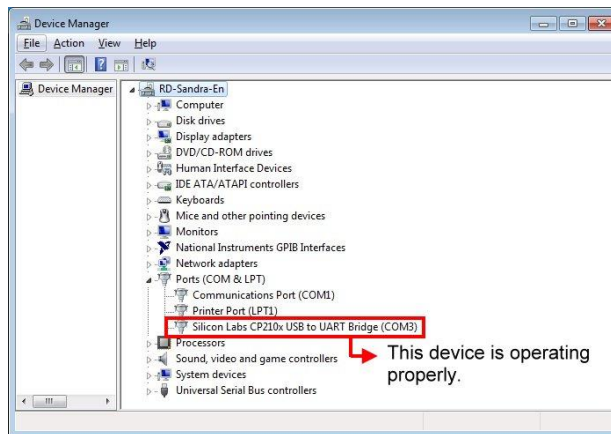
Device Manager

File Action View Help

Device Manager

RD-Sandra-En
Computer
Disk drives
Display adapters
DVD/CD-ROM drives
Human Interface Devices
IDE ATA/ATAPI controllers
Keyboards
Mice and other pointing devices
Monitors
National Instruments GPIB Interfaces
Network adapters
Ports (COM & LPT)
Communications Port (COM1)
Printer Port (LPT1)
Silicon Labs CP210x USB to UART Bridge (COM3)
Processors
Sound, video and game controllers
System devices
Universal Serial Bus controllers

This device is operating properly.